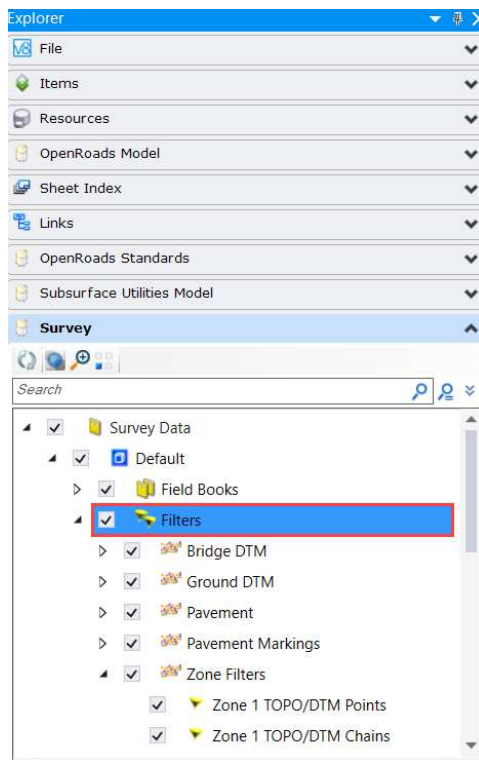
Explorer
V8 File
Items
Resources
OpenRoads Model
Sheet Index
Links
OpenRoads Standards
Subsurface Utilities Model
Survey
Search
Survey Data
Default
Field Books
Filters
Bridge DTM
Ground DTM
Pavement
Pavement Markings
Zone Filters
Zone 1 TOPO/DTM Points
Zone 1 TOPO/DTM Chains